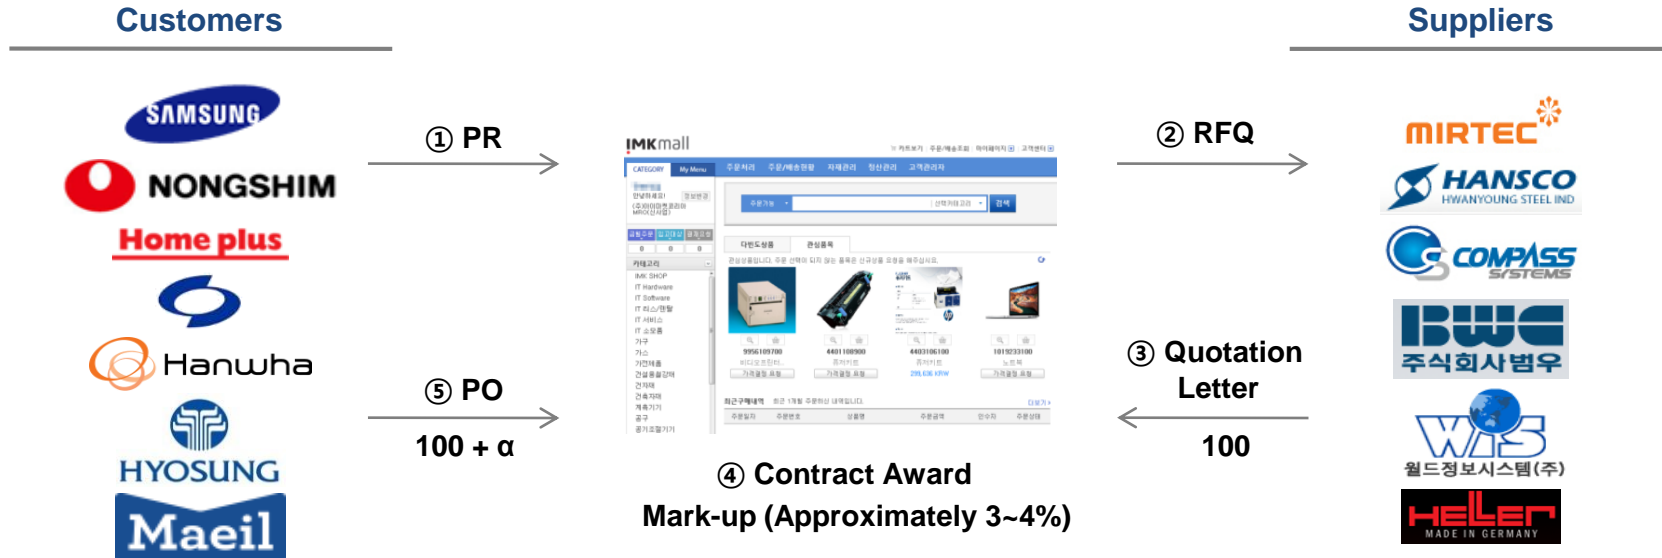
Customers

Suppliers

SAMSUNG

NONGSHIM

Home plus

Hanwha

HYOSUNG

Maeil

① PR

⑤ PO

100 + α

IMKmall

CATEGORY My Menu 주문처리 주문/배송현황 자재관리 정산관리 고객관리자

9956109700 4401108900 4403106100 1019233100

④ Contract Award

Mark-up (Approximately 3~4%)

② RFQ

③ Quotation Letter

100

MIRTEC

HANSCO HWANYOUNG STEEL IND

COMPASS SYSTEMS

BWG 주식회사범우

WIS 월드정보시스템(주)

HELLER MADE IN GERMANY